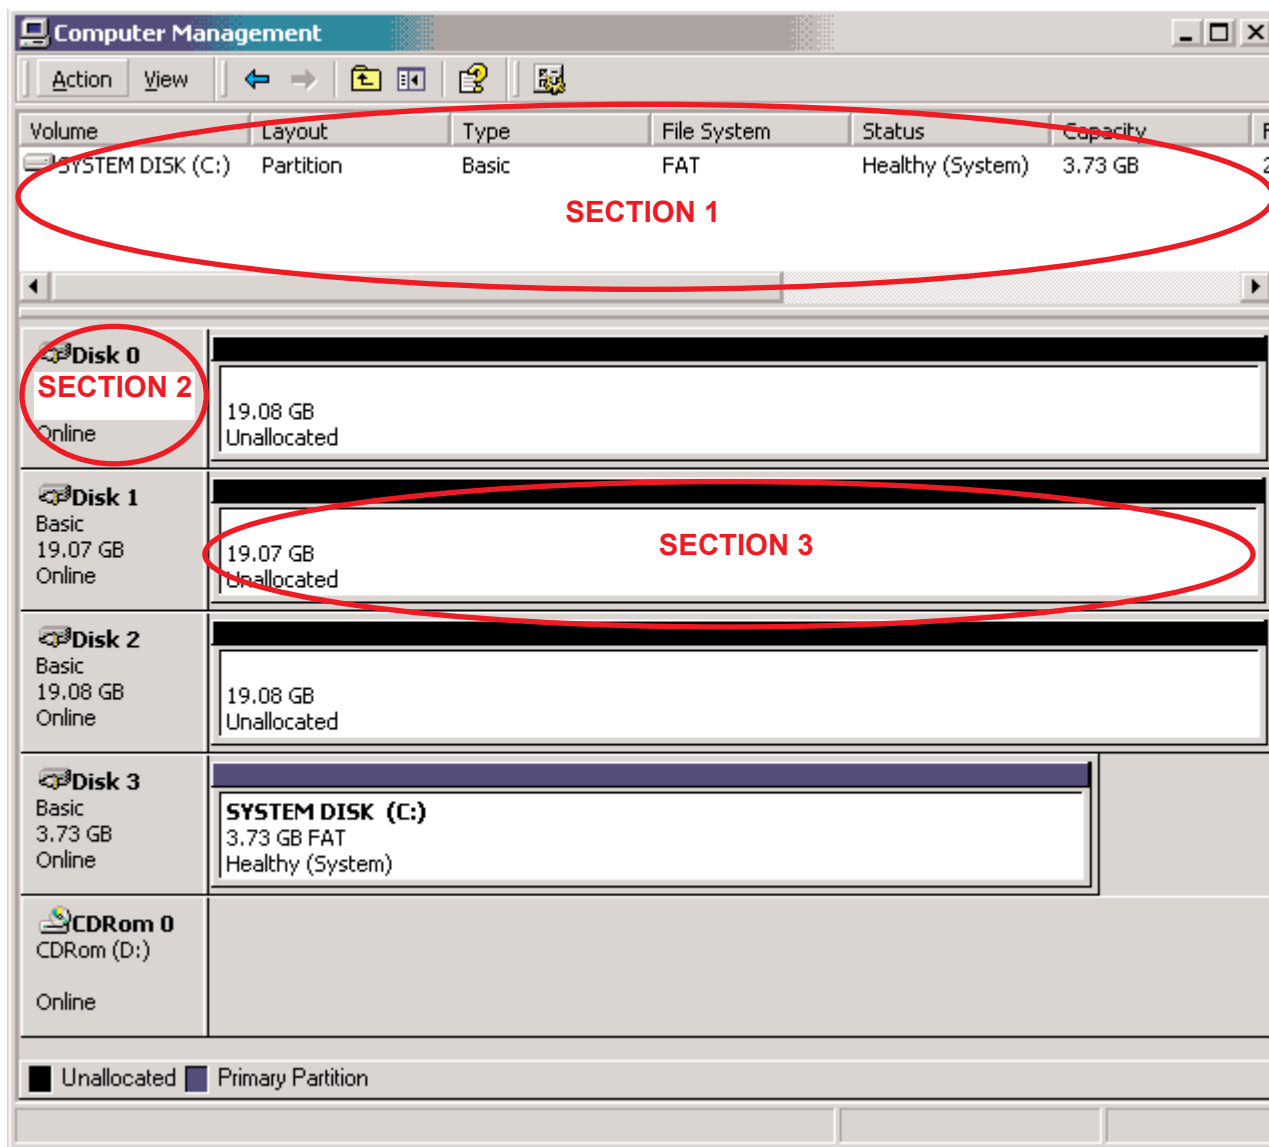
Computer Management

Action View

| Volume | Layout | Type | File System | Status | Capacity | F |
|---|---|---|---|---|---|---|
| SYSTEM DISK (C:) | Partition | Basic | FAT | Healthy (System) | 3.73 GB | 2 |

SECTION 1

Disk 0
SECTION 2
Online

19.08 GB
Unallocated

Disk 1
Basic
19.07 GB
Online

19.07 GB
Unallocated

SECTION 3

Disk 2
Basic
19.08 GB
Online

19.08 GB
Unallocated

Disk 3
Basic
3.73 GB
Online

SYSTEM DISK (C:)
3.73 GB FAT
Healthy (System)

CDRom 0
CDRom (D:)

Online

Unallocated Primary Partition